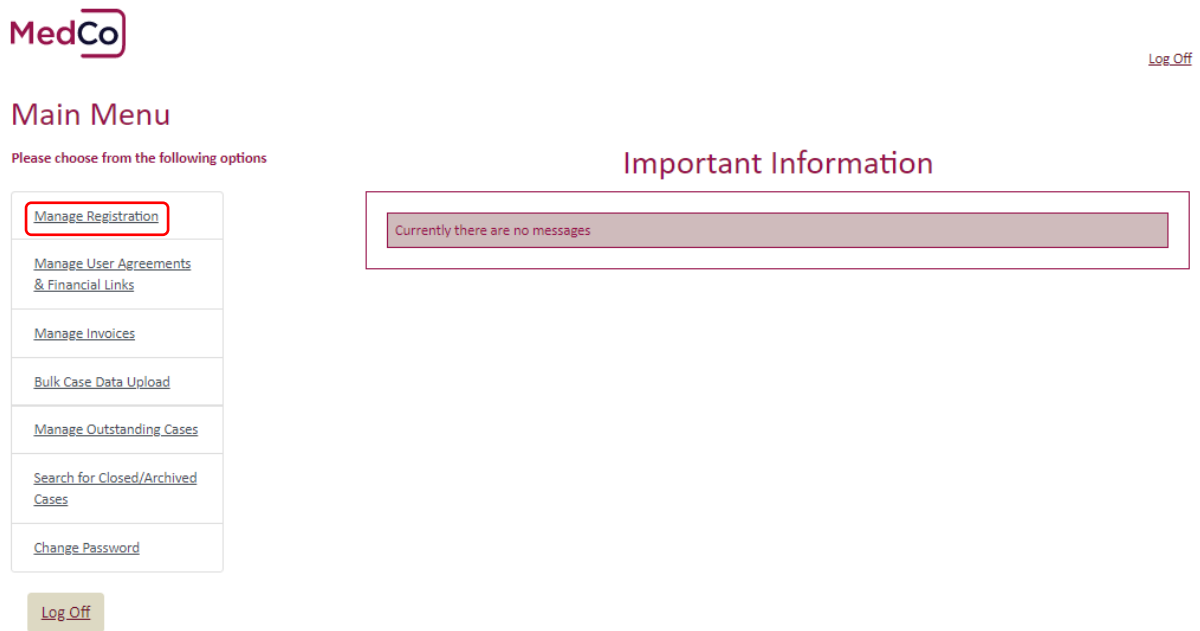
MedCo

Log Off

Main Menu

Please choose from the following options

Manage Registration

Manage User Agreements & Financial Links

Manage Invoices

Bulk Case Data Upload

Manage Outstanding Cases

Search for Closed/Archived Cases

Change Password

Log Off

Important Information

Currently there are no messages